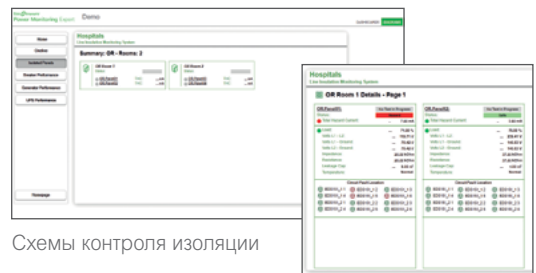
Power Monitoring Expert
Demo

Home
Centre
Isolated Panels
Feeder Performance
Generator Performance
UPS Performance
Homepage

Hospitals
Line Isolation Monitoring System

Summary: OR - Rooms: 2

OR Room 1
OR Room 2

Hospitals
Line Isolation Monitoring System

OR Room 1 Details - Page 1

OR-Panel01
OR-Panel02

Total Hazard Current
Load
Impedance
Resistance
Leakage Cap
Temperature

Detail Fault Location
Detail Fault Location

Схемы контроля изоляции